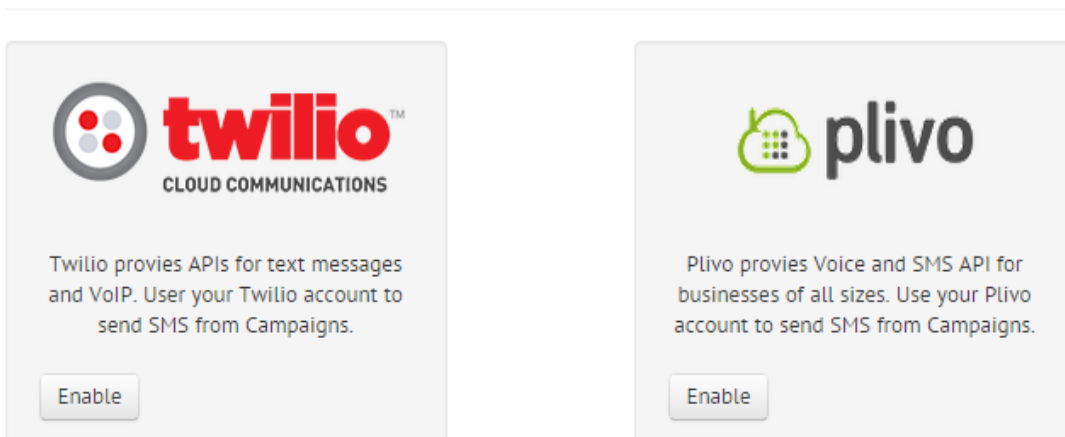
twilio™
CLOUD COMMUNICATIONS

Twilio provies APIs for text messages and VoIP. User your Twilio account to send SMS from Campaigns.

Enable

plivo

Plivo provies Voice and SMS API for businesses of all sizes. Use your Plivo account to send SMS from Campaigns.

Enable